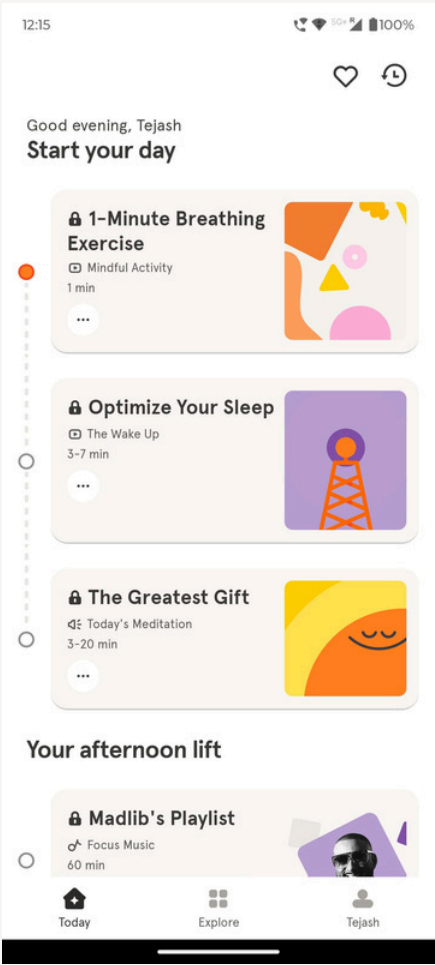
12:15

100%

Good evening, Tejash

Start your day

1-Minute Breathing Exercise

Mindful Activity

1 min

...

Optimize Your Sleep

The Wake Up

3-7 min

...

The Greatest Gift

Today's Meditation

3-20 min

...

Your afternoon lift

Madlib's Playlist

Focus Music

60 min

Today

Explore

Tejash